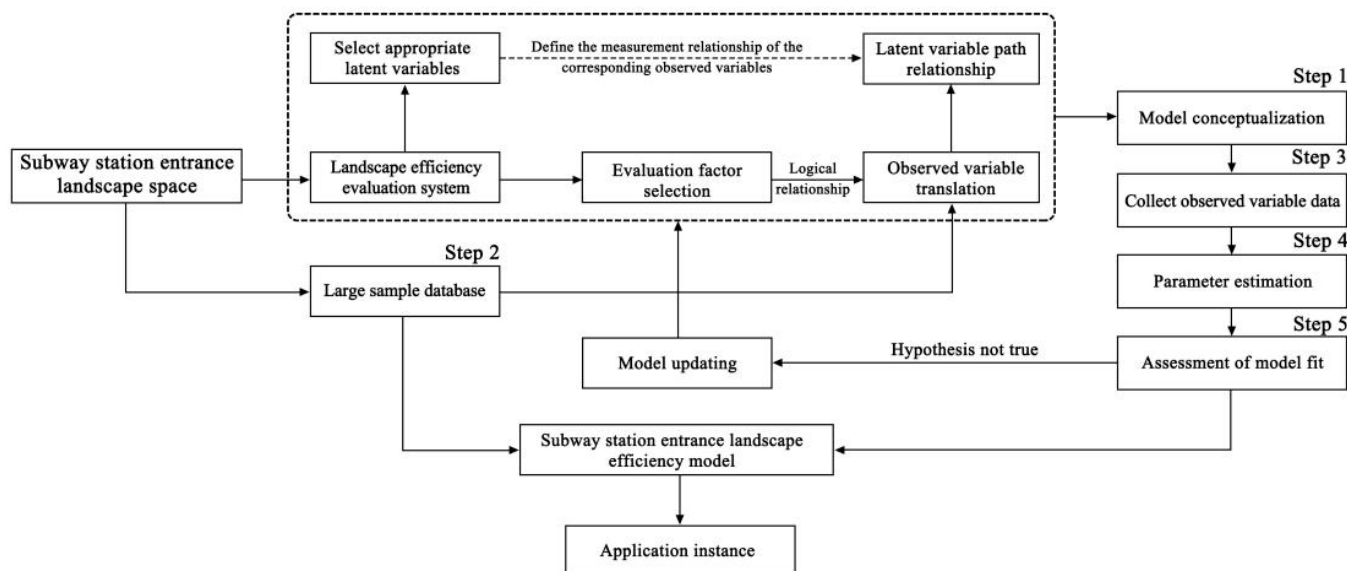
Select appropriate latent variables

Define the measurement relationship of the corresponding observed variables

Latent variable path relationship

Step 1

Model conceptualization

Subway station entrance landscape space

Landscape efficiency evaluation system

Evaluation factor selection

Logical relationship

Observed variable translation

Step 3

Collect observed variable data

Step 2

Large sample database

Step 4

Parameter estimation

Step 5

Model updating

Hypothesis not true

Assessment of model fit

Subway station entrance landscape efficiency model

Application instance